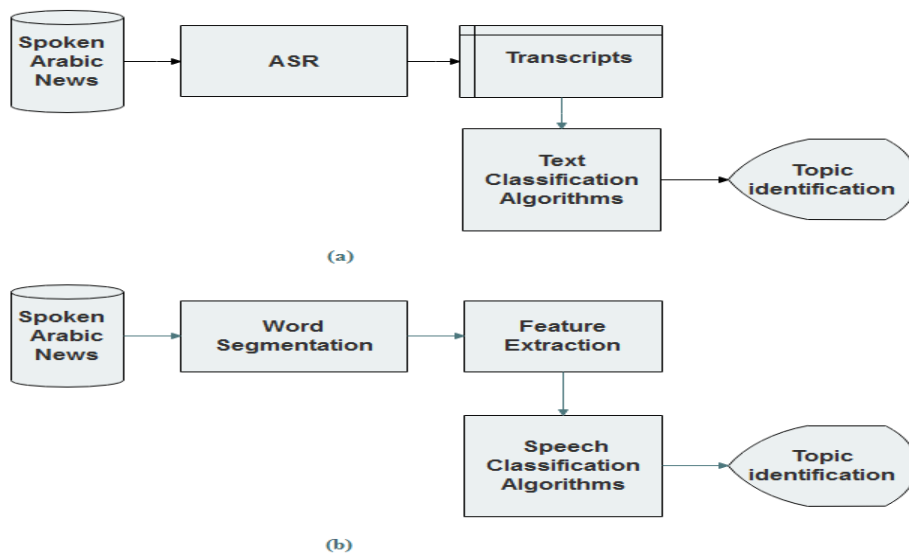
Spoken Arabic News

ASR

Transcripts

Text Classification Algorithms

Topic identification

(a)

Spoken Arabic News

Word Segmentation

Feature Extraction

Speech Classification Algorithms

Topic identification

(b)